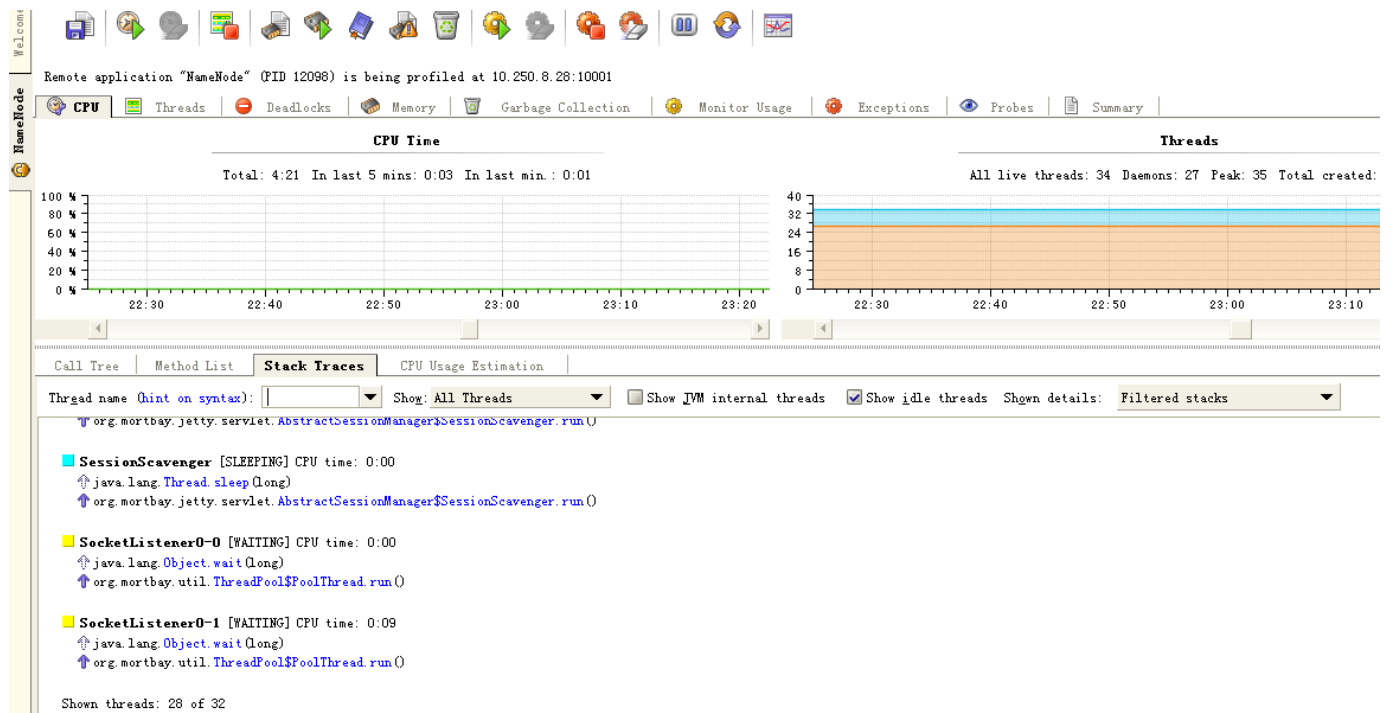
Welcome
NameNode

Remote application "NameNode" (PID 12098) is being profiled at 10.250.8.28:10001

CPU | Threads | Deadlocks | Memory | Garbage Collection | Monitor Usage | Exceptions | Probes | Summary

CPU Time

Total: 4:21 In last 5 mins: 0:03 In last min.: 0:01

100 %
80 %
60 %
40 %
20 %
0 %
22:30 22:40 22:50 23:00 23:10 23:20

Threads

All live threads: 34 Daemons: 27 Peak: 35 Total created:

40
32
24
16
8
0
22:30 22:40 22:50 23:00 23:10

Call Tree | Method List | Stack Traces | CPU Usage Estimation

Thread name (hint on syntax): Show: All Threads Show JVM internal threads Show idle threads Shown details: Filtered stacks

org.mortbay.jetty.servlet.AbstractSessionManager$SessionScavenger.run()

SessionScavenger [SLEEPING] CPU time: 0:00
java.lang.Thread.sleep(long)
org.mortbay.jetty.servlet.AbstractSessionManager$SessionScavenger.run()

SocketListener0-0 [WAITING] CPU time: 0:00
java.lang.Object.wait(long)
org.mortbay.util.ThreadPool$PoolThread.run()

SocketListener0-1 [WAITING] CPU time: 0:09
java.lang.Object.wait(long)
org.mortbay.util.ThreadPool$PoolThread.run()

Shown threads: 28 of 32